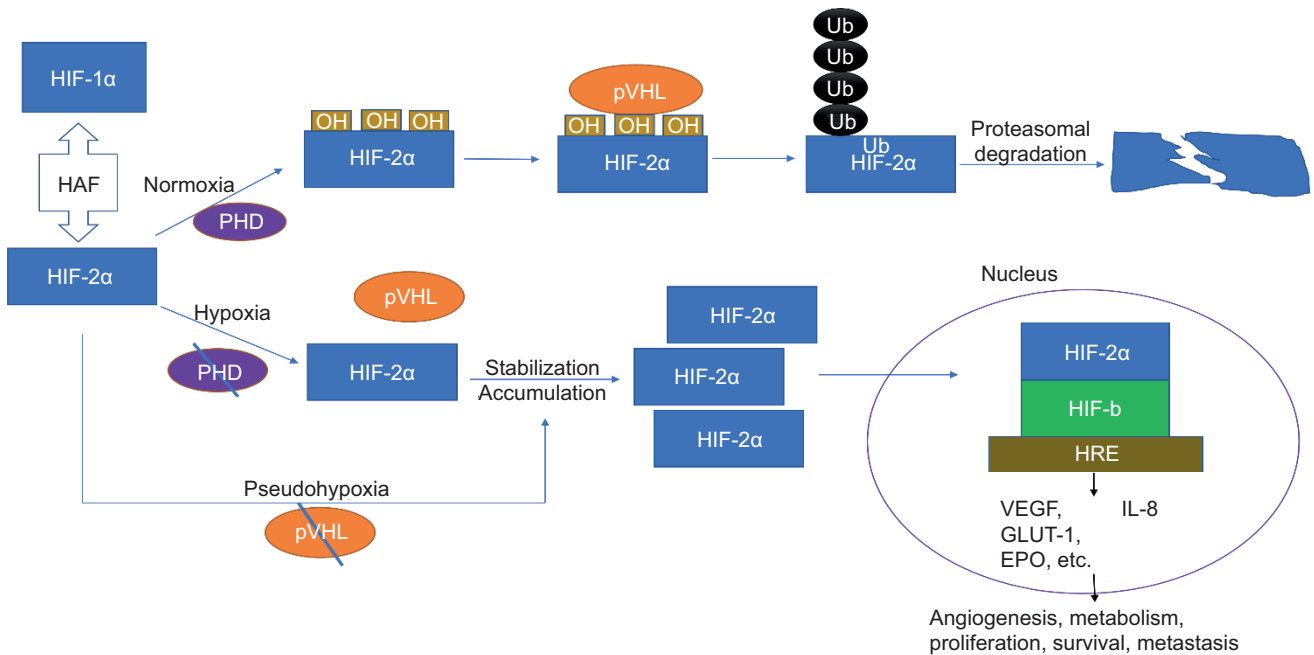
HIF-1α

HAF

HIF-2α

Normoxia

PHD

OH OH OH

HIF-2α

pVHL

OH OH OH

HIF-2α

Ub
Ub
Ub
Ub
Ub

HIF-2α

Proteasomal degradation

Hypoxia

PHD

pVHL

HIF-2α

Stabilization
Accumulation

HIF-2α
HIF-2α
HIF-2α

Pseudohypoxia

pVHL

Nucleus

HIF-2α
HIF-b
HRE

VEGF, IL-8
GLUT-1,
EPO, etc.

Angiogenesis, metabolism, proliferation, survival, metastasis